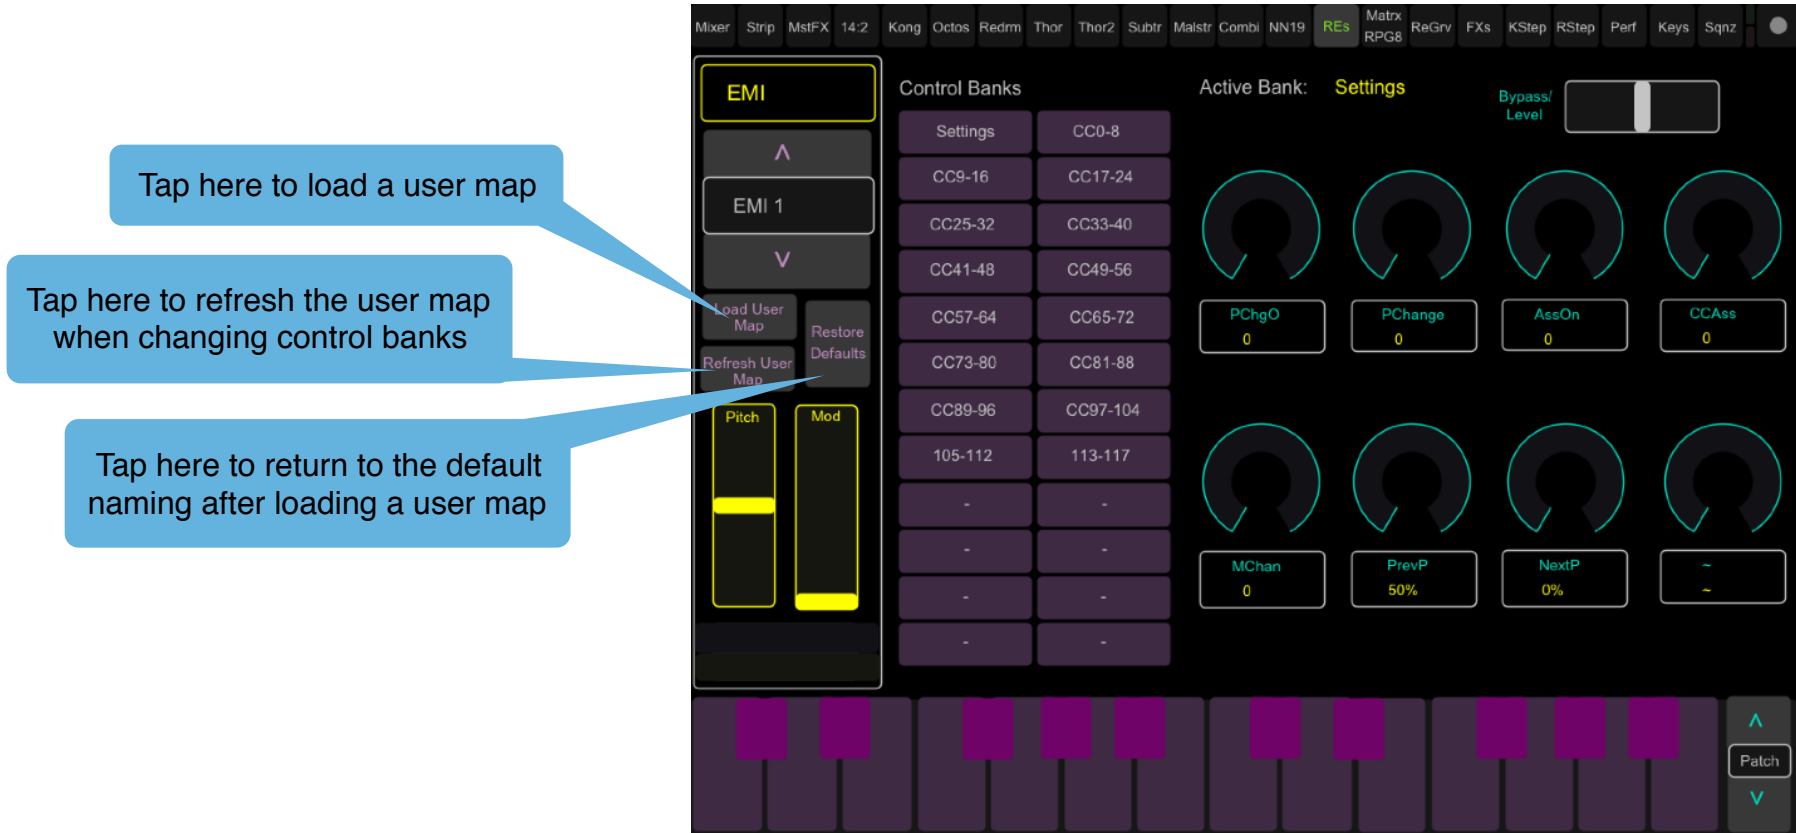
Tap here to load a user map

Tap here to refresh the user map when changing control banks

Tap here to return to the default naming after loading a user map

Mixer Strip MstFX 14:2 Kong Octos Redrm Thor Thor2 Subtr Malstr Combi NN19 REs Matrx RPG8 ReGrv FXs KStep RStep Perf Keys Sqnz

EMI

Λ

EMI 1

V

Load User Map

Restore Defaults

Refresh User Map

Pitch

Mod

Control Banks

| Settings | CC0-8 |
|---|---|
| CC9-16 | CC17-24 |
| CC25-32 | CC33-40 |
| CC41-48 | CC49-56 |
| CC57-64 | CC65-72 |
| CC73-80 | CC81-88 |
| CC89-96 | CC97-104 |
| 105-112 | 113-117 |
| - | - |
| - | - |
| - | - |
| - | - |

Active Bank: Settings

Bypass/ Level

PChgO 0

PChange 0

AssOn 0

CCAss 0

MChan 0

PrevP 50%

NextP 0%

~ ~

Λ

Patch

V